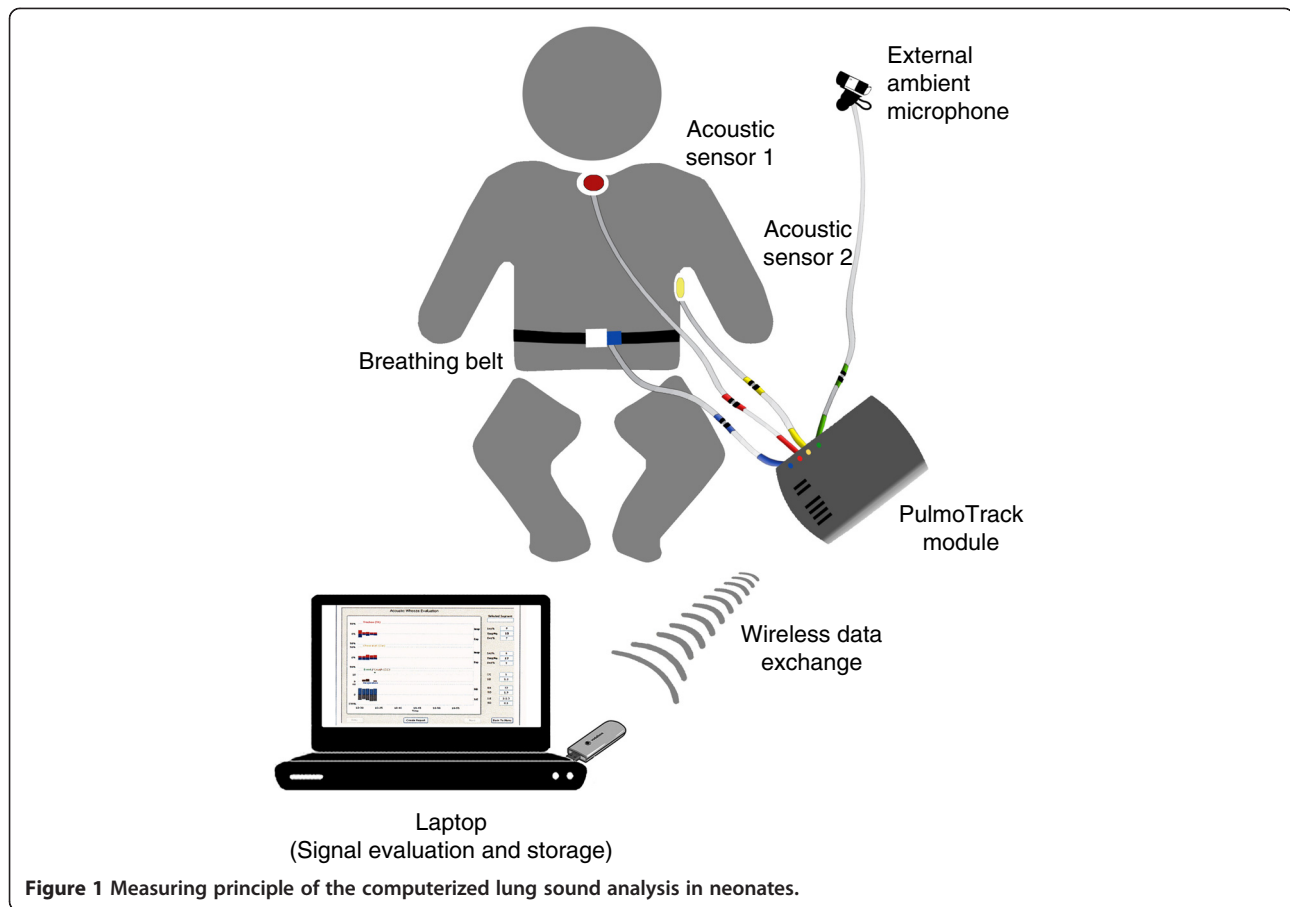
External ambient microphone

Acoustic sensor 1

Acoustic sensor 2

Breathing belt

PulmoTrack module

Acoustic Whistle Evaluation

Wireless data exchange

Laptop
(Signal evaluation and storage)

Figure 1 Measuring principle of the computerized lung sound analysis in neonates.